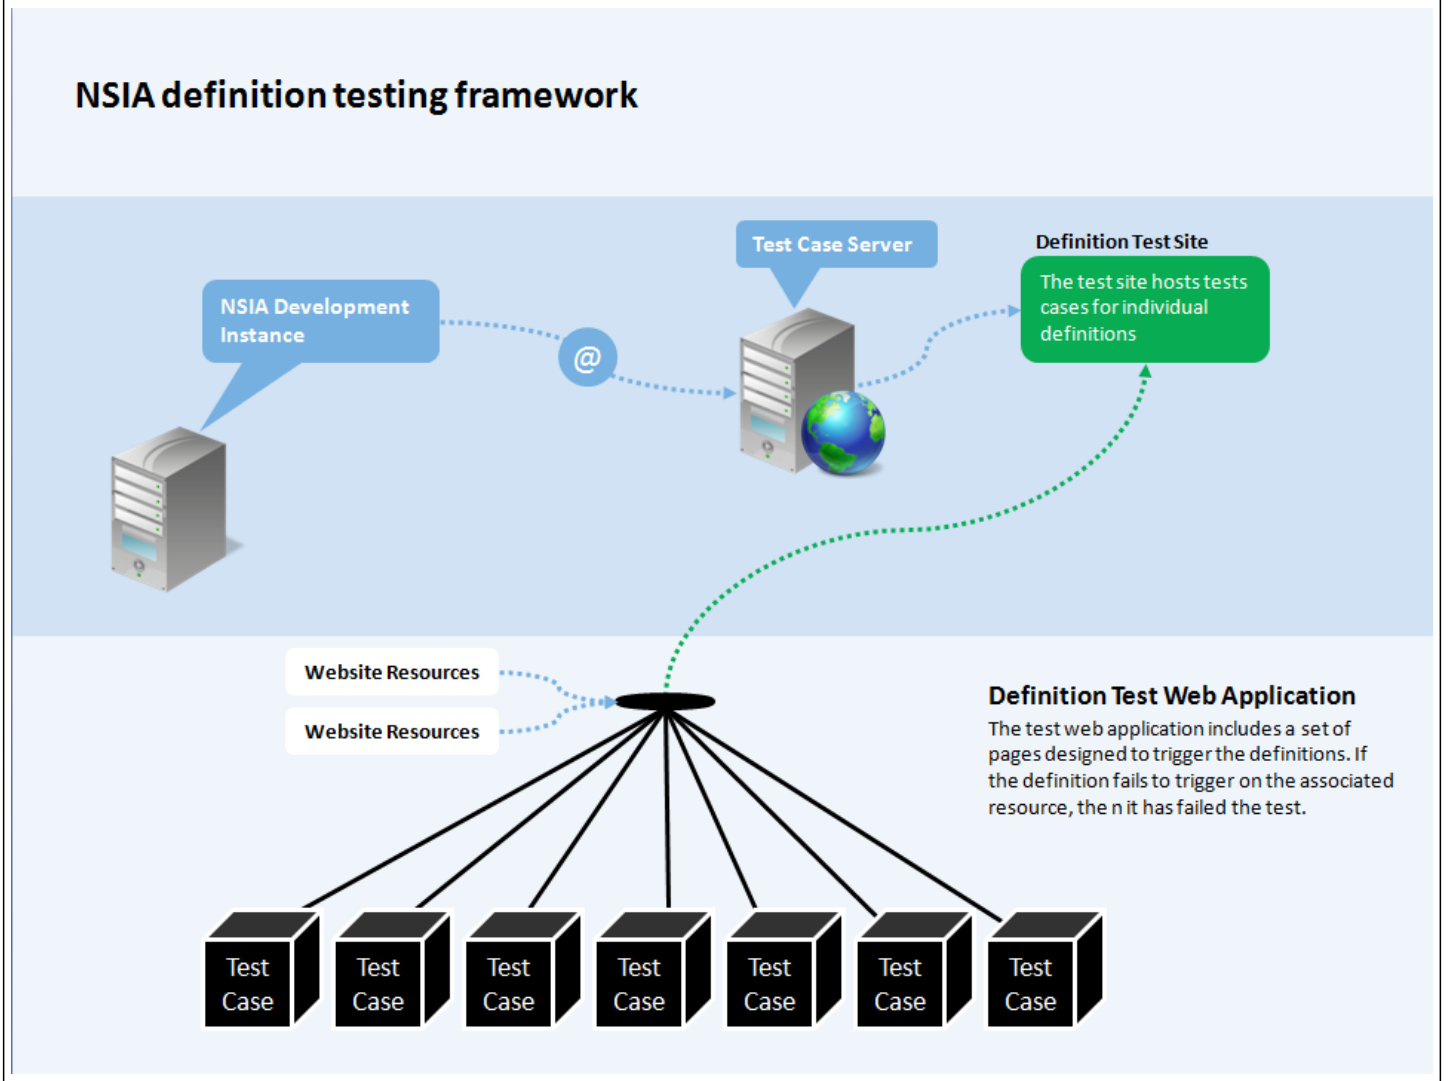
NSIA definition testing framework

Test Case Server

Definition Test Site

The test site hosts tests cases for individual definitions

NSIA Development Instance

@

Website Resources

Website Resources

Definition Test Web Application

The test web application includes a set of pages designed to trigger the definitions. If the definition fails to trigger on the associated resource, the n it has failed the test.

Test Case

Test Case

Test Case

Test Case

Test Case

Test Case

Test Case